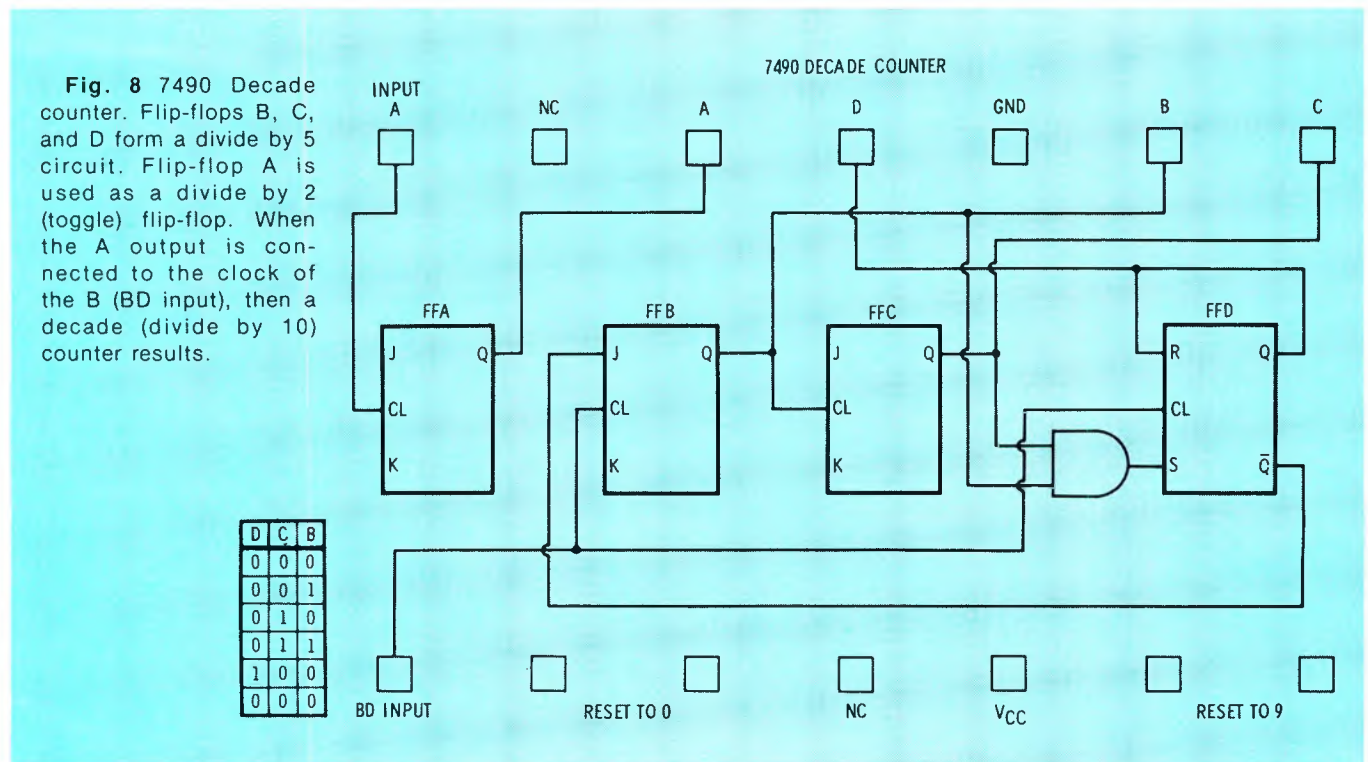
Fig. 8 7490 Decade counter. Flip-flops B, C, and D form a divide by 5 circuit. Flip-flop A is used as a divide by 2 (toggle) flip-flop. When the A output is connected to the clock of the B (BD input), then a decade (divide by 10) counter results.

7490 DECADE COUNTER

INPUT A

NC

A

D

GND

B

C

FFA
J
Q
CL
K

FFB
J
Q
CL
K

FFC
J
Q
CL
K

FFD
R
Q
CL
S
$\bar{Q}$

| D | C | B |
|---|---|---|
| 0 | 0 | 0 |
| 0 | 0 | 1 |
| 0 | 1 | 0 |
| 0 | 1 | 1 |
| 1 | 0 | 0 |
| 0 | 0 | 0 |

BD INPUT

RESET TO 0

NC

$V_{CC}$

RESET TO 9